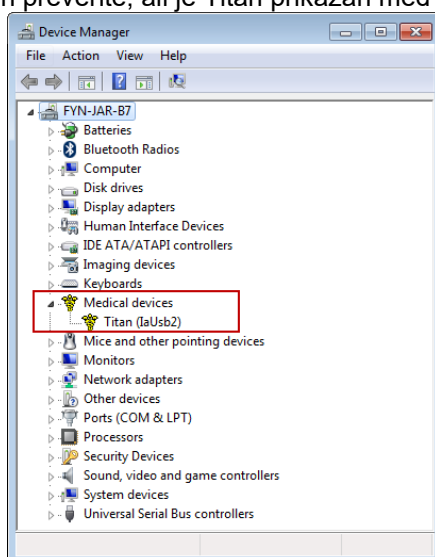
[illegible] prevente, ali je Titan prikazan med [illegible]

Device Manager

File Action View Help

FYN-JAR-B7
Batteries
Bluetooth Radios
Computer
Disk drives
Display adapters
Human Interface Devices
IDE ATA/ATAPI controllers
Imaging devices
Keyboards
Medical devices
Titan (IaUsb2)
Mice and other pointing devices
Monitors
Network adapters
Other devices
Ports (COM & LPT)
Processors
Security Devices
Sound, video and game controllers
System devices
Universal Serial Bus controllers